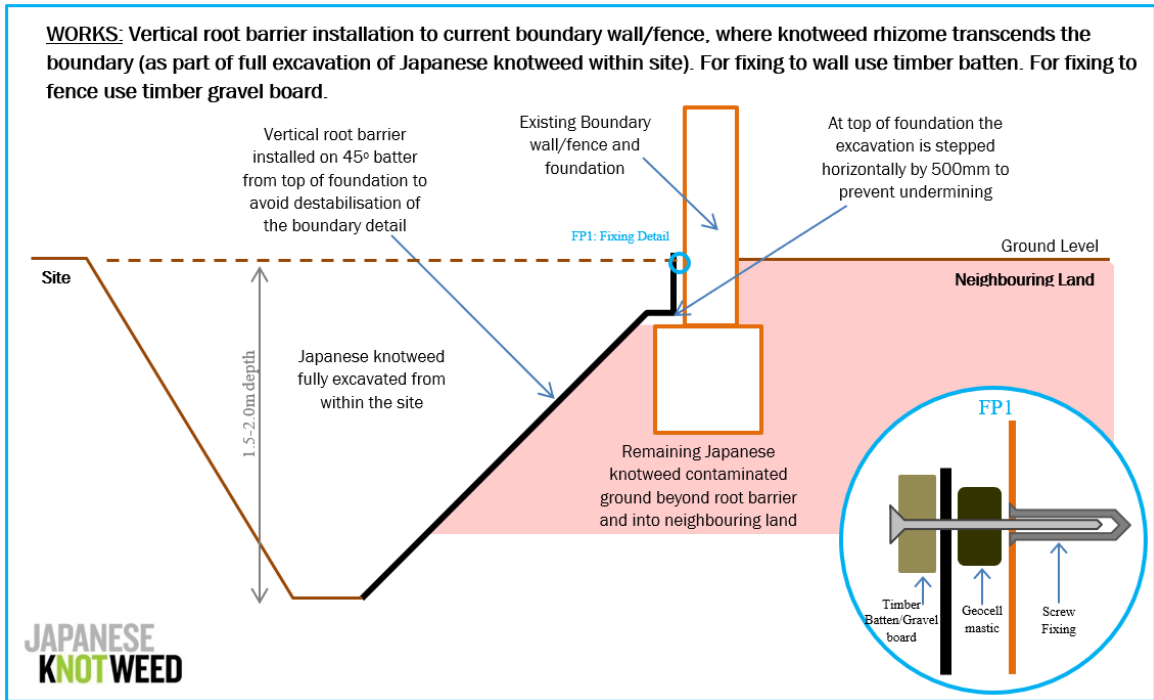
WORKS: Vertical root barrier installation to current boundary wall/fence, where knotweed rhizome transcends the boundary (as part of full excavation of Japanese knotweed within site). For fixing to wall use timber batten. For fixing to fence use timber gravel board.

Vertical root barrier installed on $45^o$ batter from top of foundation to avoid destabilisation of the boundary detail

Existing Boundary wall/fence and foundation

At top of foundation the excavation is stepped horizontally by 500mm to prevent undermining

FP1: Fixing Detail

Ground Level

Site

Neighbouring Land

1.5-2.0m depth

Japanese knotweed fully excavated from within the site

Remaining Japanese knotweed contaminated ground beyond root barrier and into neighbouring land

FP1

Timber Batten/Gravel board

Geocell mastic

Screw Fixing

JAPANESE KNOTWEED